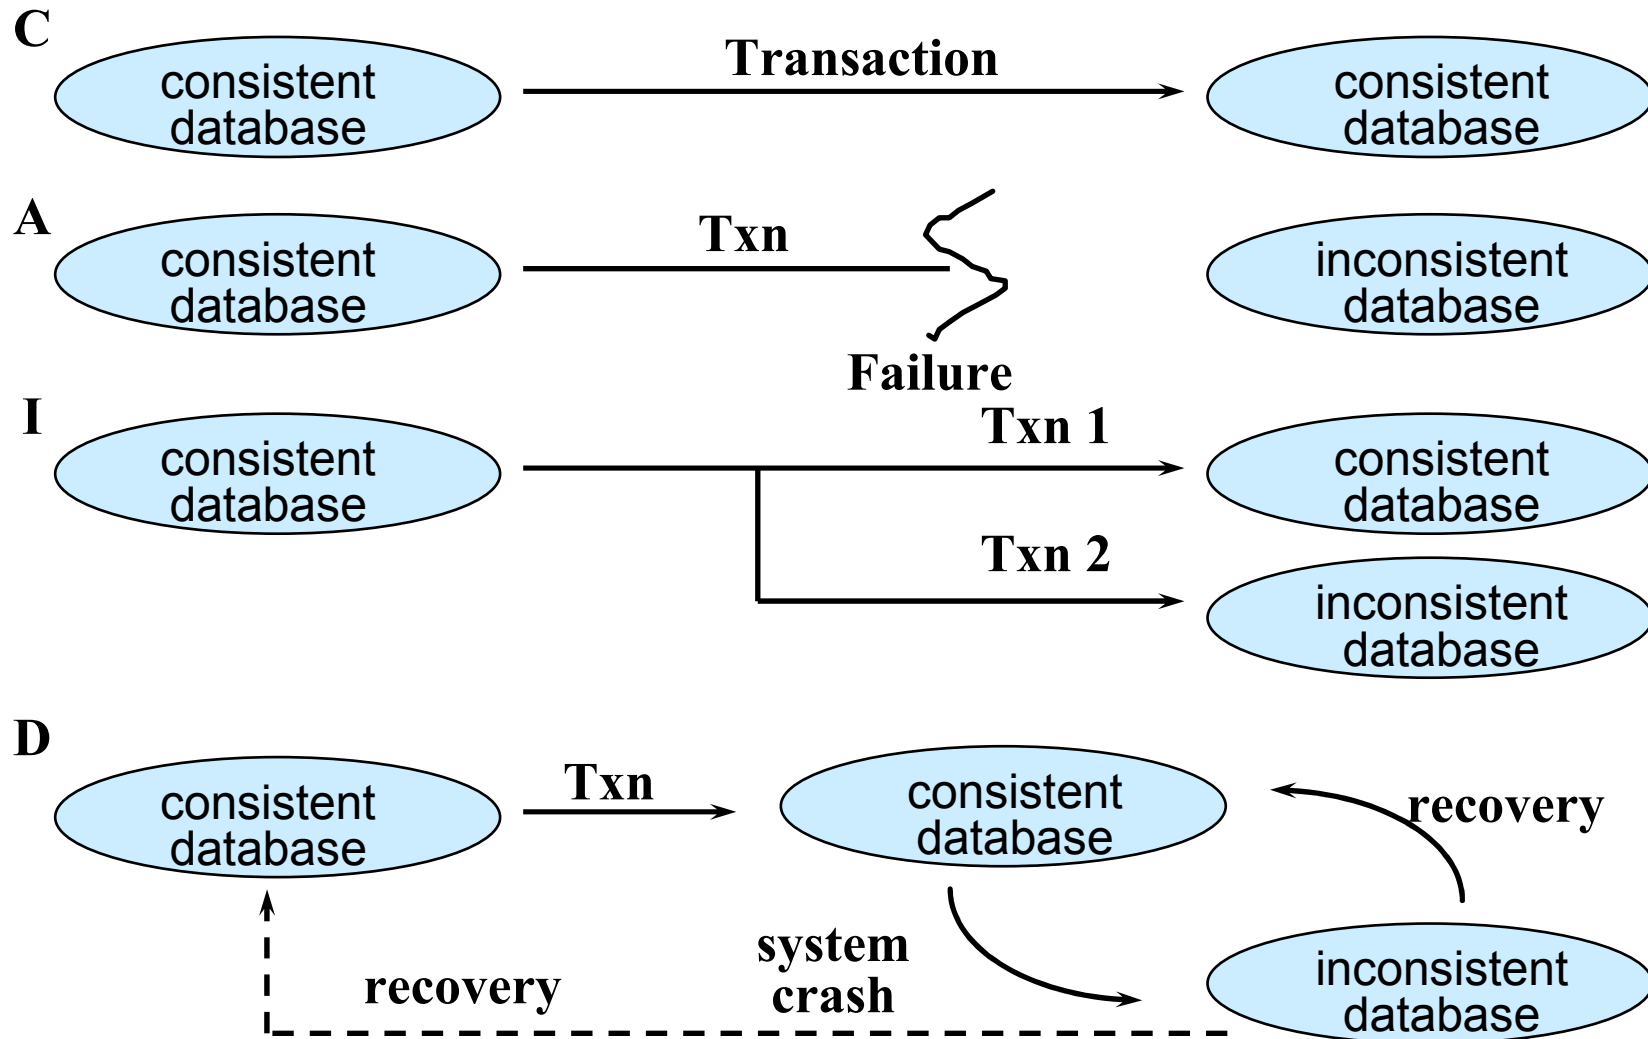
C

consistent database

Transaction

consistent database

A

consistent database

Txn

inconsistent database

Failure

I

consistent database

Txn 1

consistent database

Txn 2

inconsistent database

D

consistent database

Txn

consistent database

recovery

system crash

inconsistent database

recovery